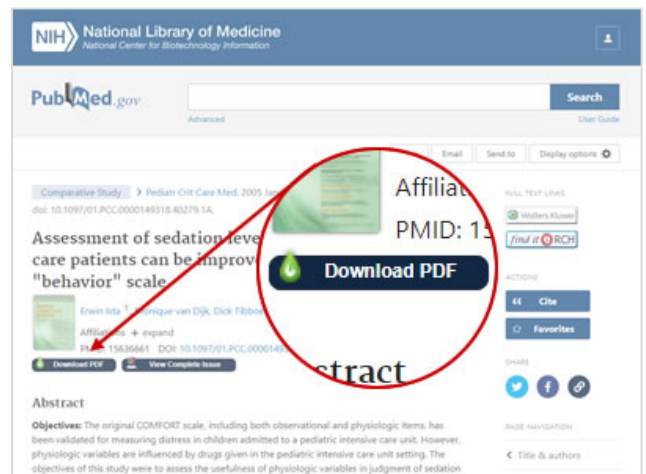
NIH National Library of Medicine
National Center for Biotechnology Information

PubMed.gov

Search

Advanced

User Guide

Email

Send to

Display options

Comparative Study > Pediatr Crit Care Med. 2005 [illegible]

doi: 10.1097/01.PCC.0000149318.40279.1A.

Assessment of sedation leve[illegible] care patients can be improv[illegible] "behavior" scale

Erwin Ista, Monique van Dijk, Dick Tibboe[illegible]

Affiliations + expand

PMID: 15636661 DOI: 10.1097/01.PCC.0000149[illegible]

Download PDF

View Complete Issue

Affiliat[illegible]

PMID: 15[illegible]

Download PDF

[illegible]stract

Abstract

Objectives: The original COMFORT scale, including both observational and physiologic items, has been validated for measuring distress in children admitted to a pediatric intensive care unit. However, physiologic variables are influenced by drugs given in the pediatric intensive care unit setting. The objectives of this study were to assess the usefulness of physiologic variables in judgment of sedation

FULL TEXT LINKS

Wolters Kluwer

find it @ RCH

ACTIONS

Cite

Favorites

SHARE

PAGE NAVIGATION

Title & authors